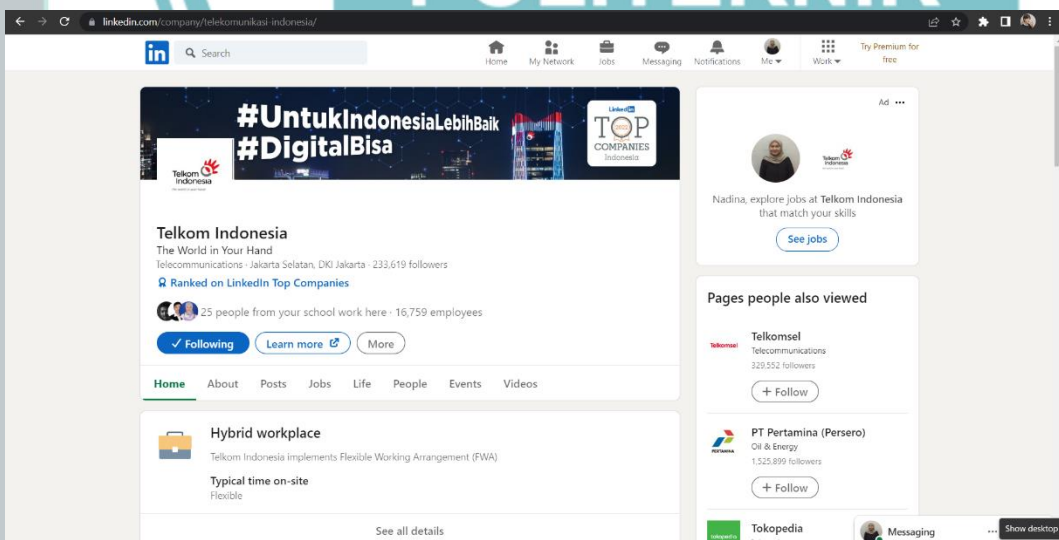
linkedin.com/company/telekomunikasi-indonesia/

in Search

Home My Network Jobs Messaging Notifications Me Work Try Premium for free

#UntukIndonesiaLebihBaik
#DigitalBisa

LinkedIn TOP COMPANIES Indonesia

Telkom Indonesia

Telkom Indonesia
The World in Your Hand
Telecommunications · Jakarta Selatan, DKI Jakarta · 233,619 followers
Ranked on LinkedIn Top Companies
25 people from your school work here · 16,759 employees

✓ Following Learn more More

Home About Posts Jobs Life People Events Videos

Hybrid workplace
Telkom Indonesia implements Flexible Working Arrangement (FWA)
Typical time on-site
Flexible

See all details

Ad ···

Telkom Indonesia

Nadina, explore jobs at Telkom Indonesia that match your skills

See jobs

Pages people also viewed

Telkomsel
Telecommunications
329,552 followers
+ Follow

PT Pertamina (Persero)
Oil & Energy
1,525,899 followers
+ Follow

Tokopedia

Messaging

Show desktop